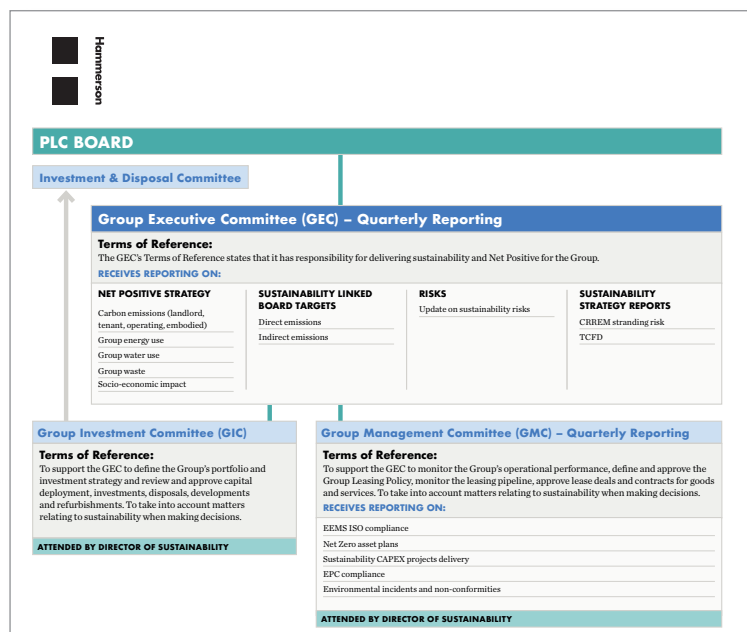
Hammerson

PLC BOARD

Investment & Disposal Committee

Group Executive Committee (GEC) – Quarterly Reporting

Terms of Reference:
The GEC's Terms of Reference states that it has responsibility for delivering sustainability and Net Positive for the Group.

RECEIVES REPORTING ON:

NET POSITIVE STRATEGY
Carbon emissions (landlord, tenant, operating, embodied)
Group energy use
Group water use
Group waste
Socio-economic impact

SUSTAINABILITY LINKED BOARD TARGETS
Direct emissions
Indirect emissions

RISKS
Update on sustainability risks

SUSTAINABILITY STRATEGY REPORTS
CRREM stranding risk
TCFD

Group Investment Committee (GIC)

Terms of Reference:
To support the GEC to define the Group's portfolio and investment strategy and review and approve capital deployment, investments, disposals, developments and refurbishments. To take into account matters relating to sustainability when making decisions.

ATTENDED BY DIRECTOR OF SUSTAINABILITY

Group Management Committee (GMC) – Quarterly Reporting

Terms of Reference:
To support the GEC to monitor the Group's operational performance, define and approve the Group Leasing Policy, monitor the leasing pipeline, approve lease deals and contracts for goods and services. To take into account matters relating to sustainability when making decisions.

RECEIVES REPORTING ON:
EEMS ISO compliance
Net Zero asset plans
Sustainability CAPEX projects delivery
EPC compliance
Environmental incidents and non-conformities

ATTENDED BY DIRECTOR OF SUSTAINABILITY